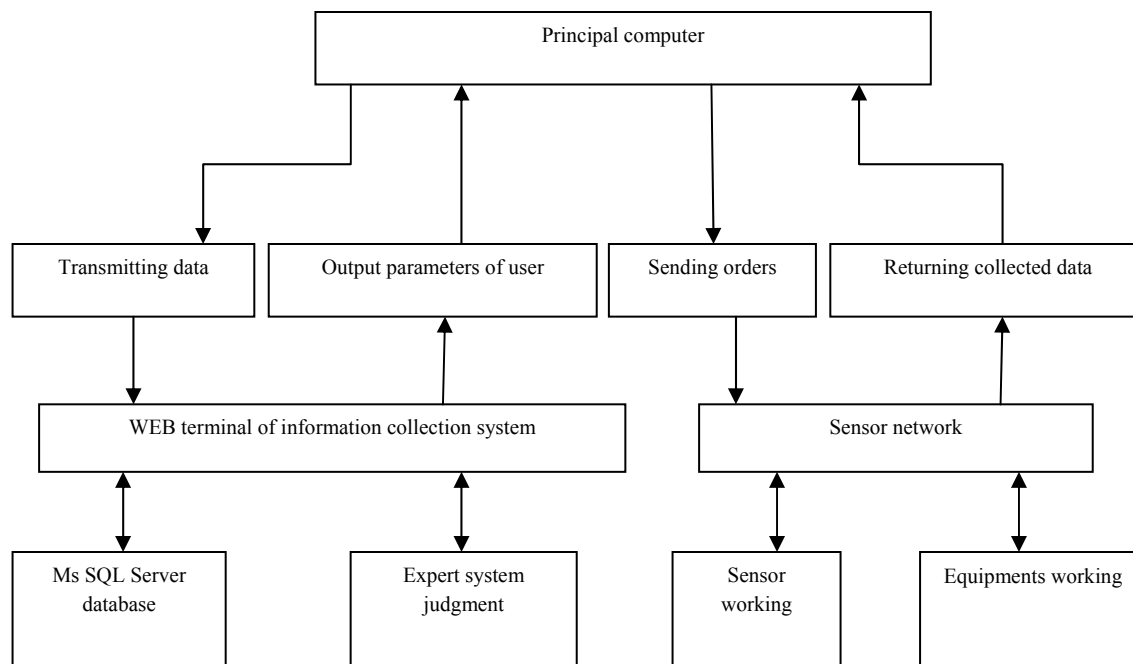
Principal computer

Transmitting data

Output parameters of user

Sending orders

Returning collected data

WEB terminal of information collection system

Sensor network

Ms SQL Server database

Expert system judgment

Sensor working

Equipments working